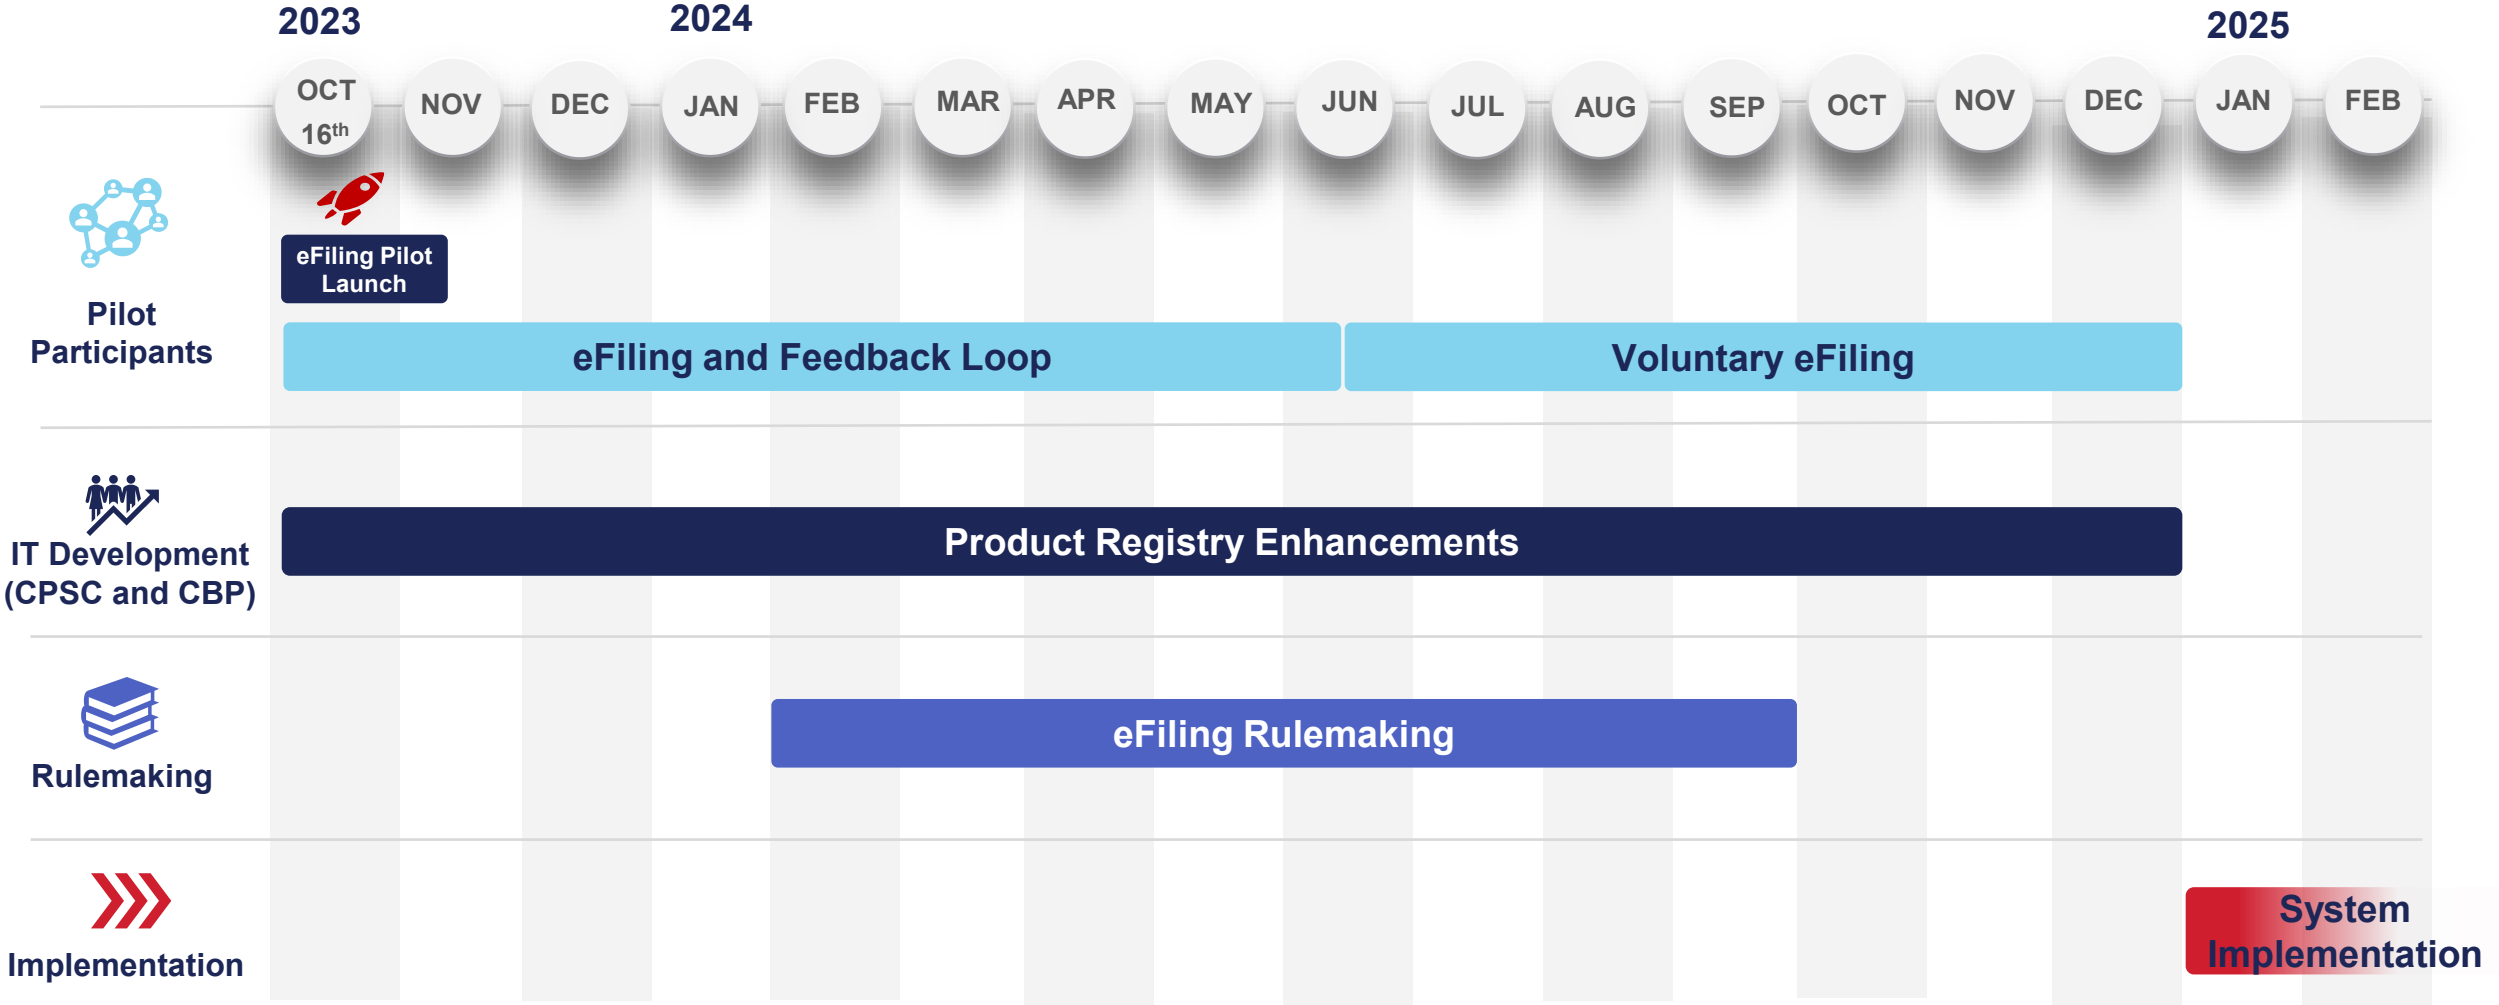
2023 2024 2025

OCT 16$^{th}$ NOV DEC JAN FEB MAR APR MAY JUN JUL AUG SEP OCT NOV DEC JAN FEB

eFiling Pilot Launch

Pilot Participants

eFiling and Feedback Loop

Voluntary eFiling

IT Development (CPSC and CBP)

Product Registry Enhancements

Rulemaking

eFiling Rulemaking

Implementation

System Implementation